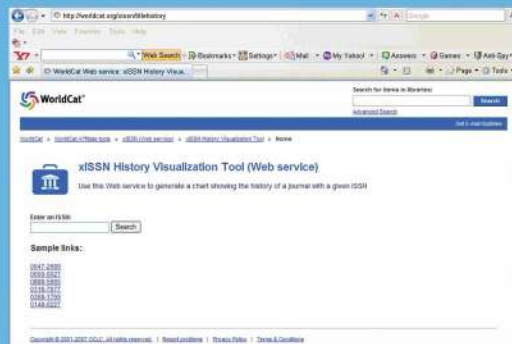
http://worldcat.org/xisssn/titlehistory

File Edit View Favorites Tools Help

Web Search · Bookmarks · Settings · Mail · My Yahoo! · Answers · Games · Anti-Spy

WorldCat Web service: xISSN History Visua...

Page · Tools

WorldCat®

Search for items in libraries:

Search

Advanced Search

WorldCat » WorldCat Affiliate tools » xISSN (Web service) » xISSN History Visualization Tool » Home

xISSN History Visualization Tool (Web service)

Use this Web service to generate a chart showing the history of a journal with a given ISSN

Enter an ISSN:

Search

Sample links:

0047-2689
0093-5521
0895-5655
0316-7577
0388-1759
0148-0227

Copyright © 2001-2007 OCLC. All rights reserved. | Report problems | Privacy Policy | Terms & Conditions